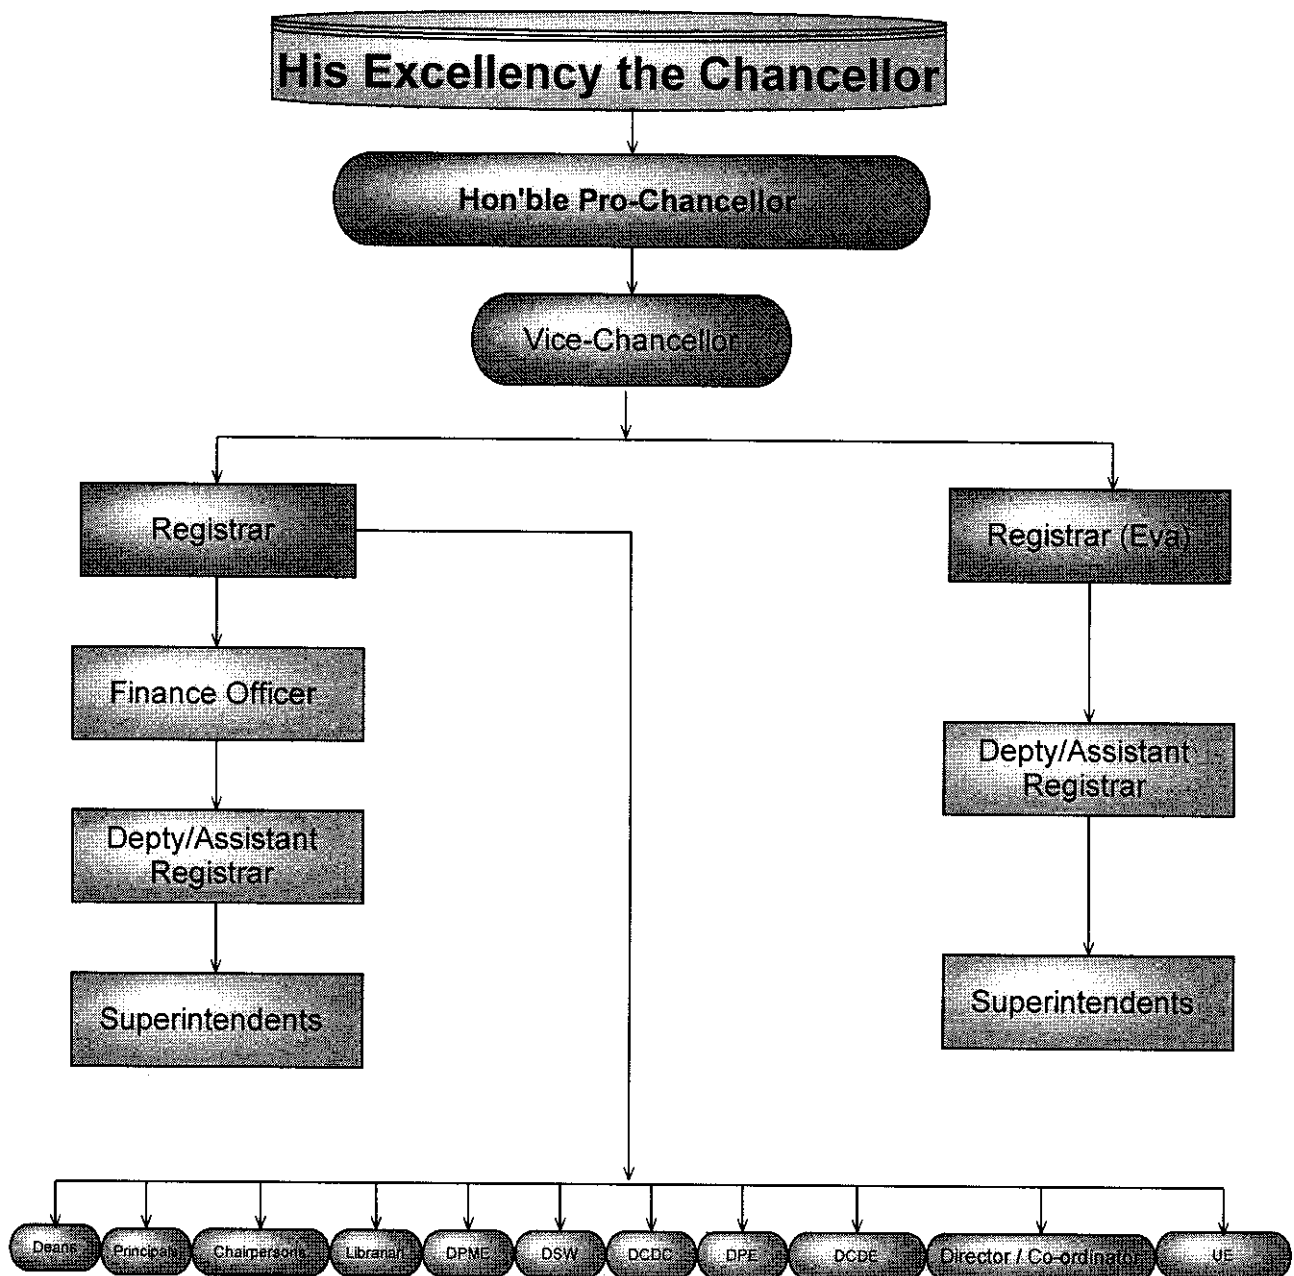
His Excellency the Chancellor

Hon'ble Pro-Chancellor

Vice-Chancellor

Registrar

Registrar (Eva)

Finance Officer

Depty/Assistant Registrar

Superintendents

Depty/Assistant Registrar

Superintendents

Deans

Principals

Chairpersons

Librarian

DPME

DSW

DCDC

DPE

DCDE

Director / Co-ordinator

UE